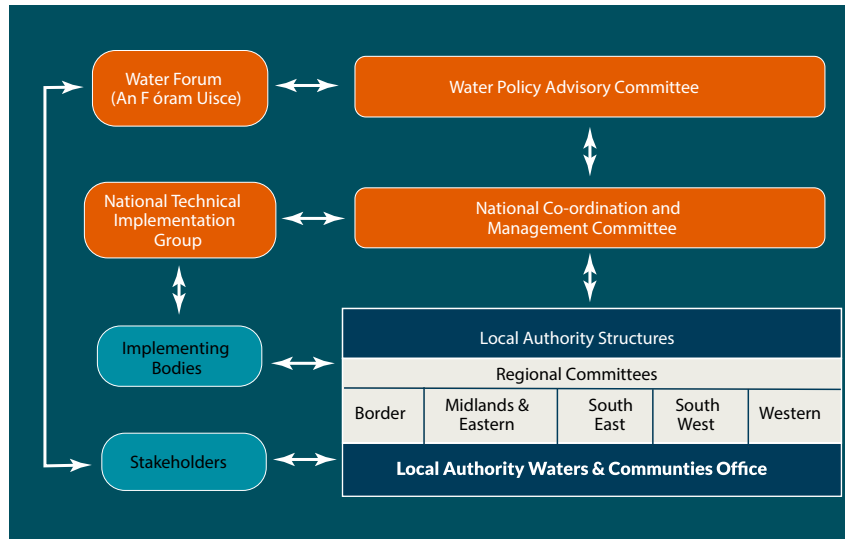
Water Forum (An F óram Uisce)

Water Policy Advisory Committee

National Technical Implementation Group

National Co-ordination and Management Committee

Implementing Bodies

Local Authority Structures

Regional Committees

| Border | Midlands & Eastern | South East | South West | Western |
|---|---|---|---|---|

Stakeholders

Local Authority Waters & Communties Office